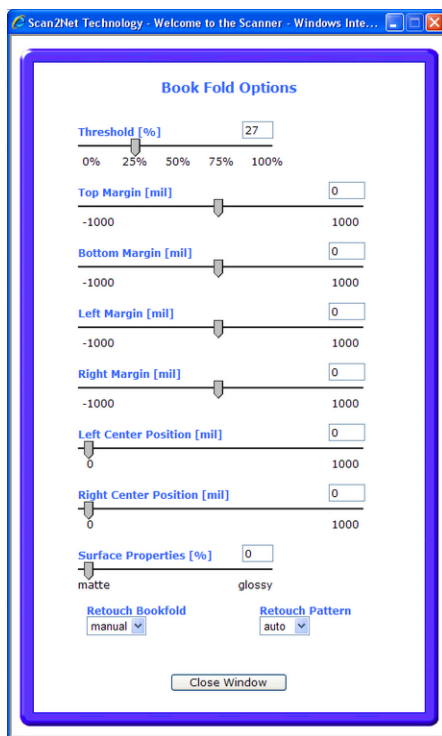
Scan2Net Technology - Welcome to the Scanner - Windows Inte...

Book Fold Options

Threshold [%] 27

0% 25% 50% 75% 100%

Top Margin [mil] 0

-1000 1000

Bottom Margin [mil] 0

-1000 1000

Left Margin [mil] 0

-1000 1000

Right Margin [mil] 0

-1000 1000

Left Center Position [mil] 0

0 1000

Right Center Position [mil] 0

0 1000

Surface Properties [%] 0

matte glossy

Retouch Bookfold
manual

Retouch Pattern
auto

Close Window